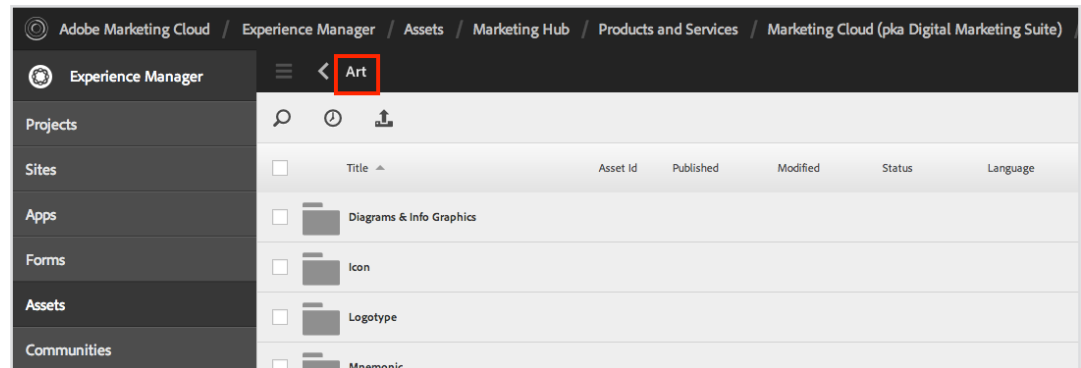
Adobe Marketing Cloud / Experience Manager / Assets / Marketing Hub / Products and Services / Marketing Cloud (pka Digital Marketing Suite) /

Experience Manager

Art

Projects

Sites

Apps

Forms

Assets

Communities

| Title | Asset Id | Published | Modified | Status | Language |
|---|---|---|---|---|---|
| Diagrams & Info Graphics | | | | | |
| Icon | | | | | |
| Logotype | | | | | |
| Mnemonic | | | | | |